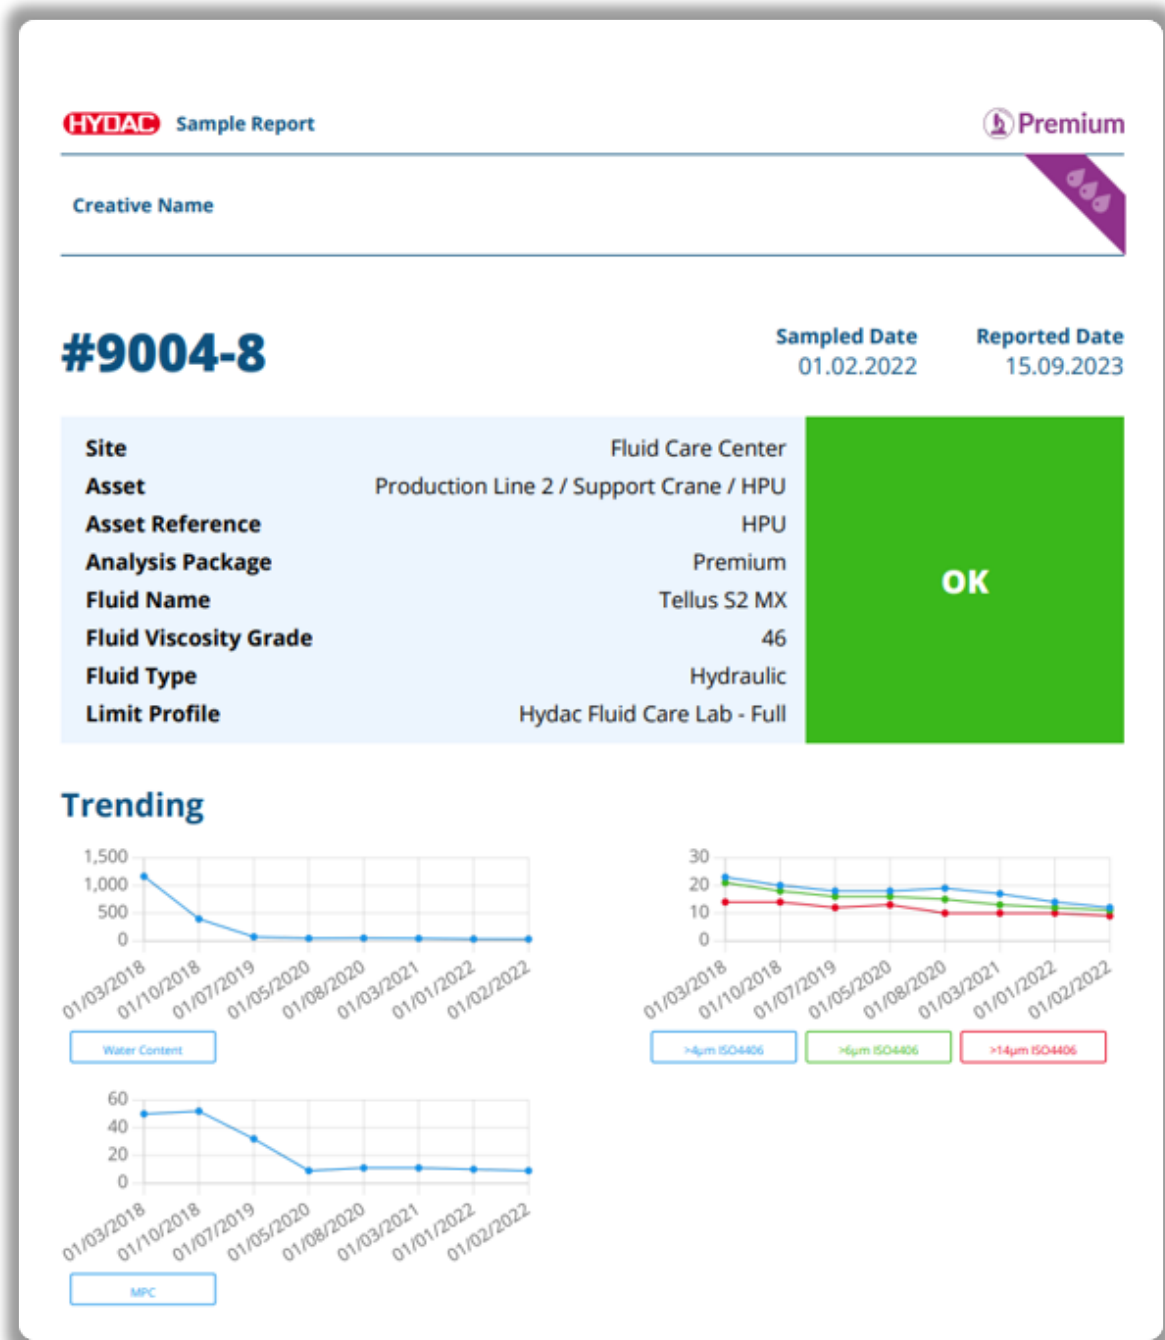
HYDAC Sample Report

Premium

Creative Name

#9004-8

Sampled Date
01.02.2022

Reported Date
15.09.2023

| | |
|---|---|
| Site | Fluid Care Center |
| Asset | Production Line 2 / Support Crane / HPU |
| Asset Reference | HPU |
| Analysis Package | Premium |
| Fluid Name | Tellus S2 MX |
| Fluid Viscosity Grade | 46 |
| Fluid Type | Hydraulic |
| Limit Profile | Hydac Fluid Care Lab - Full |

OK

Trending

1,500
1,000
500
0
01/03/2018 01/10/2018 01/07/2019 01/05/2020 01/08/2020 01/03/2021 01/01/2022 01/02/2022
Water Content

30
20
10
0
01/03/2018 01/10/2018 01/07/2019 01/05/2020 01/08/2020 01/03/2021 01/01/2022 01/02/2022
>4µm ISO4406 >6µm ISO4406 >14µm ISO4406

60
40
20
0
01/03/2018 01/10/2018 01/07/2019 01/05/2020 01/08/2020 01/03/2021 01/01/2022 01/02/2022
MPC